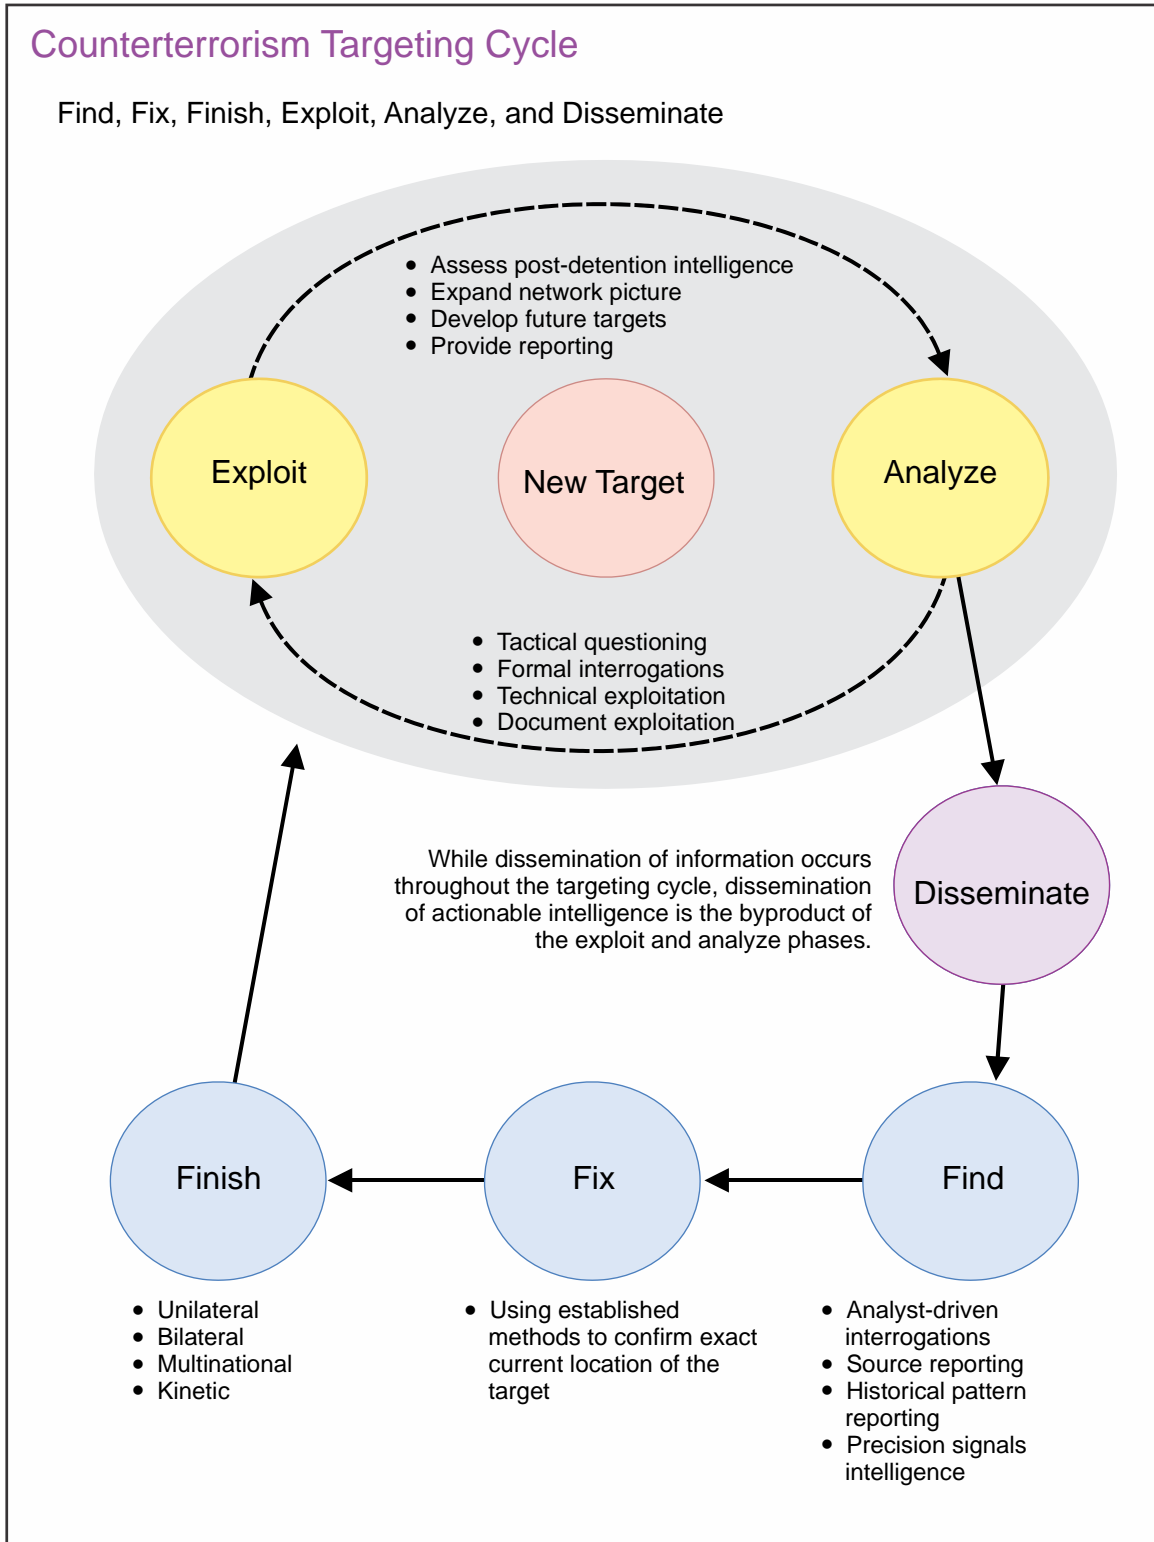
Counterterrorism Targeting Cycle

Find, Fix, Finish, Exploit, Analyze, and Disseminate

- Assess post-detention intelligence
- Expand network picture
- Develop future targets
- Provide reporting

Exploit

New Target

Analyze

- Tactical questioning
- Formal interrogations
- Technical exploitation
- Document exploitation

While dissemination of information occurs throughout the targeting cycle, dissemination of actionable intelligence is the byproduct of the exploit and analyze phases.

Disseminate

Finish

Fix

Find

- Unilateral
- Bilateral
- Multinational
- Kinetic

- Using established methods to confirm exact current location of the target

- Analyst-driven interrogations
- Source reporting
- Historical pattern reporting
- Precision signals intelligence